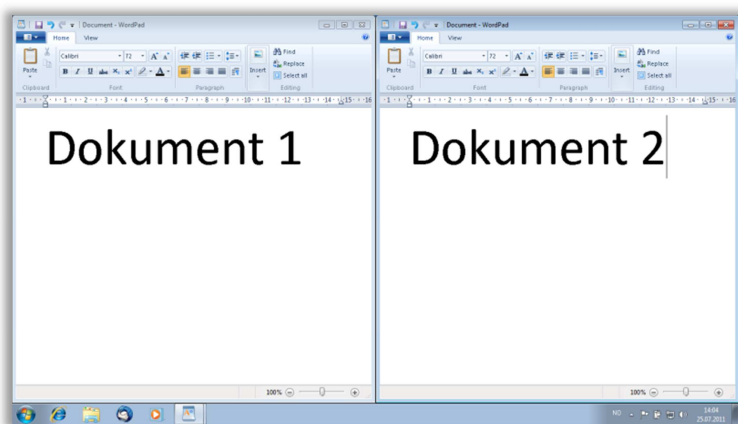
Document - WordPad

Home
View

Paste
Calibri
72
Find
Replace
Select all
Insert

Clipboard
Font
Paragraph
Editing

1 · 2 · 3 · 4 · 5 · 6 · 7 · 8 · 9 · 10 · 11 · 12 · 13 · 14 · 15 · 16

Dokument 1

100%

Document - WordPad

Home
View

Paste
Calibri
72
Find
Replace
Select all
Insert

Clipboard
Font
Paragraph
Editing

1 · 2 · 3 · 4 · 5 · 6 · 7 · 8 · 9 · 10 · 11 · 12 · 13 · 14 · 15 · 16

Dokument 2

100%

NO
14:04
25.07.2011